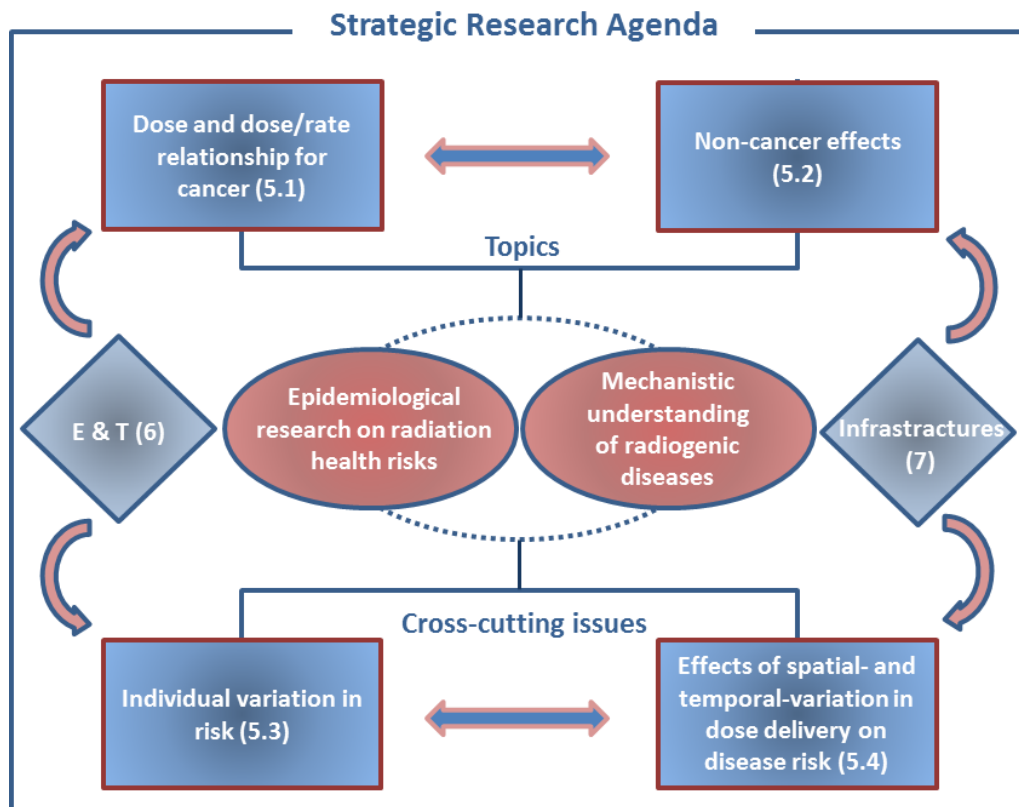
Strategic Research Agenda

Dose and dose/rate relationship for cancer (5.1)

Non-cancer effects (5.2)

Topics

E & T (6)

Epidemiological research on radiation health risks

Mechanistic understanding of radiogenic diseases

Infrastructures (7)

Cross-cutting issues

Individual variation in risk (5.3)

Effects of spatial- and temporal-variation in dose delivery on disease risk (5.4)